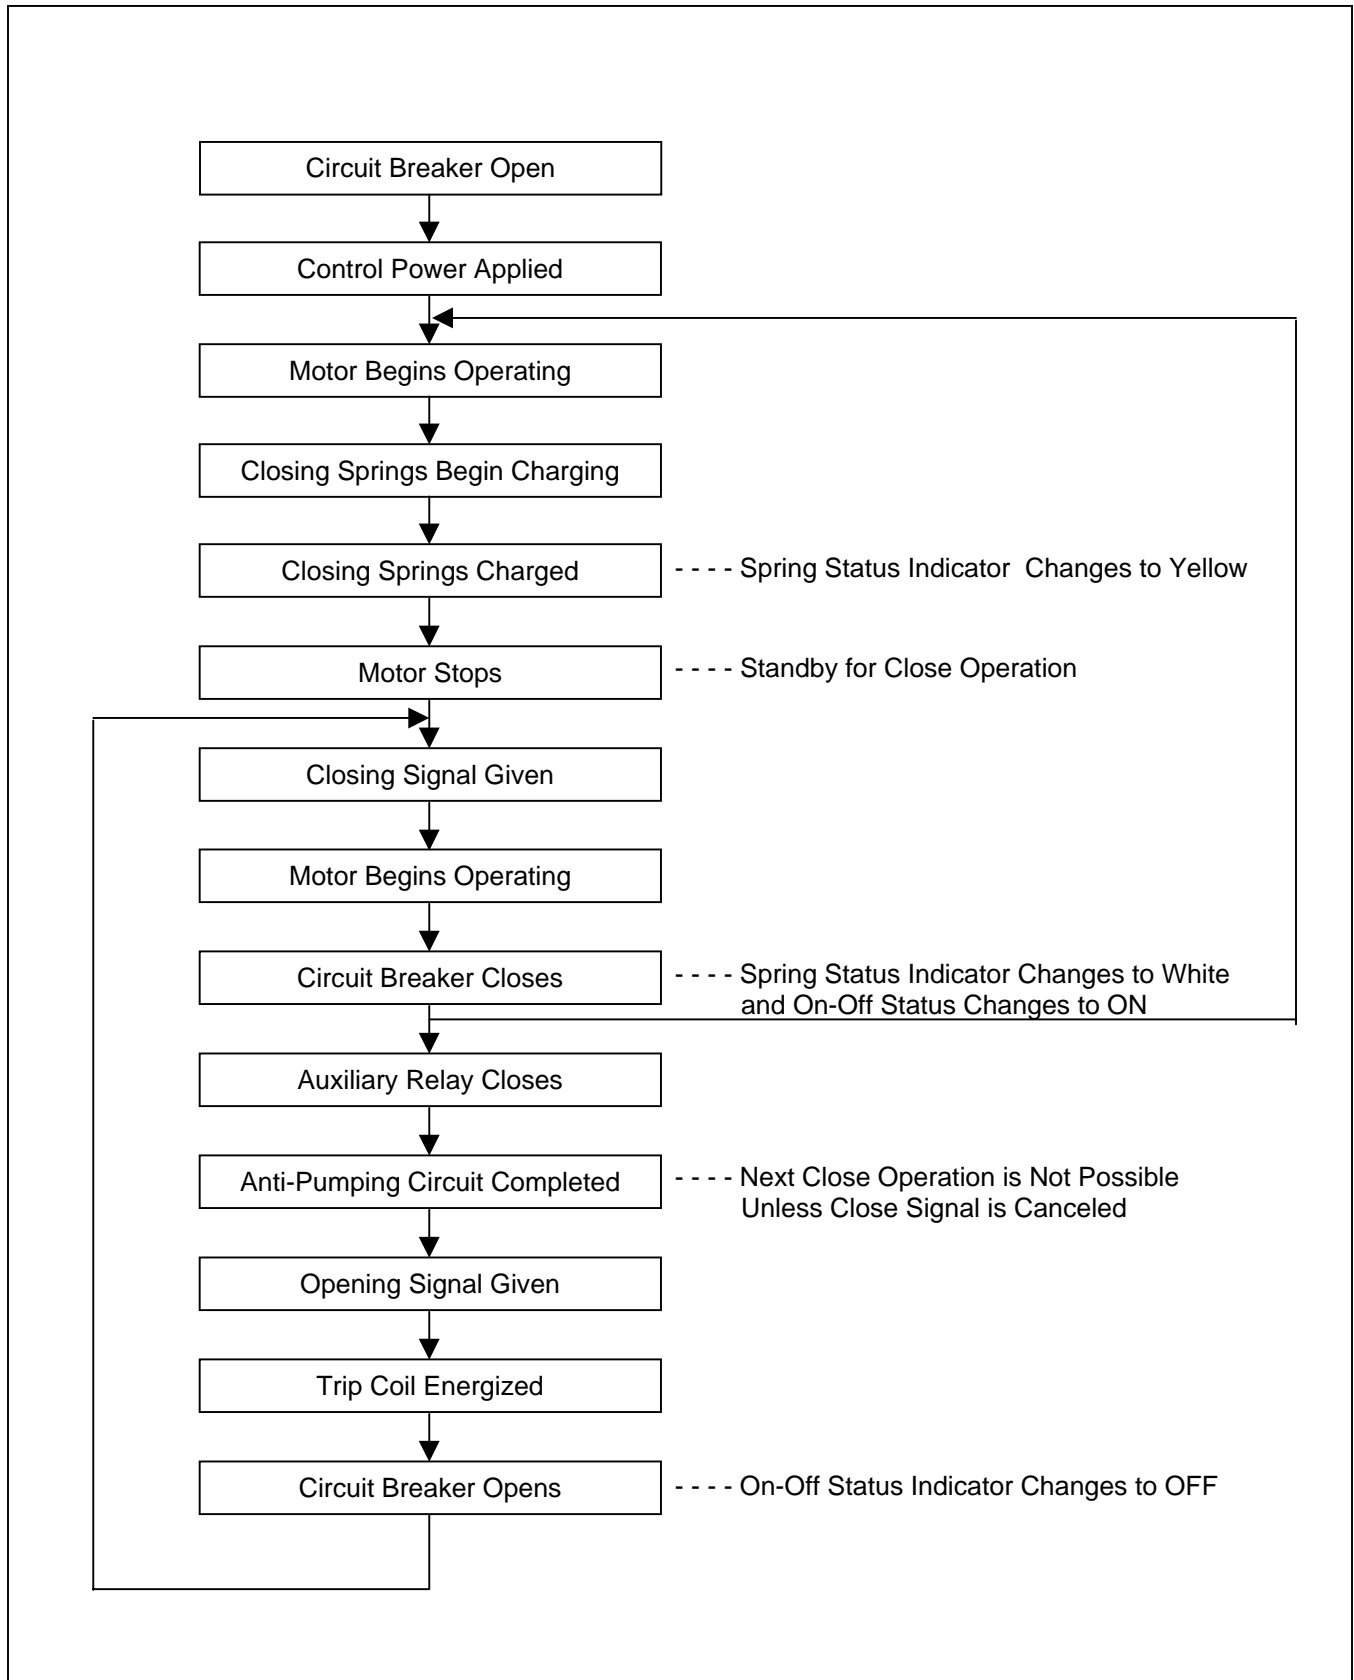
Circuit Breaker Open

Control Power Applied

Motor Begins Operating

Closing Springs Begin Charging

Closing Springs Charged

- - - - Spring Status Indicator Changes to Yellow

Motor Stops

- - - - Standby for Close Operation

Closing Signal Given

Motor Begins Operating

Circuit Breaker Closes

- - - - Spring Status Indicator Changes to White and On-Off Status Changes to ON

Auxiliary Relay Closes

Anti-Pumping Circuit Completed

- - - - Next Close Operation is Not Possible Unless Close Signal is Canceled

Opening Signal Given

Trip Coil Energized

Circuit Breaker Opens

- - - - On-Off Status Indicator Changes to OFF